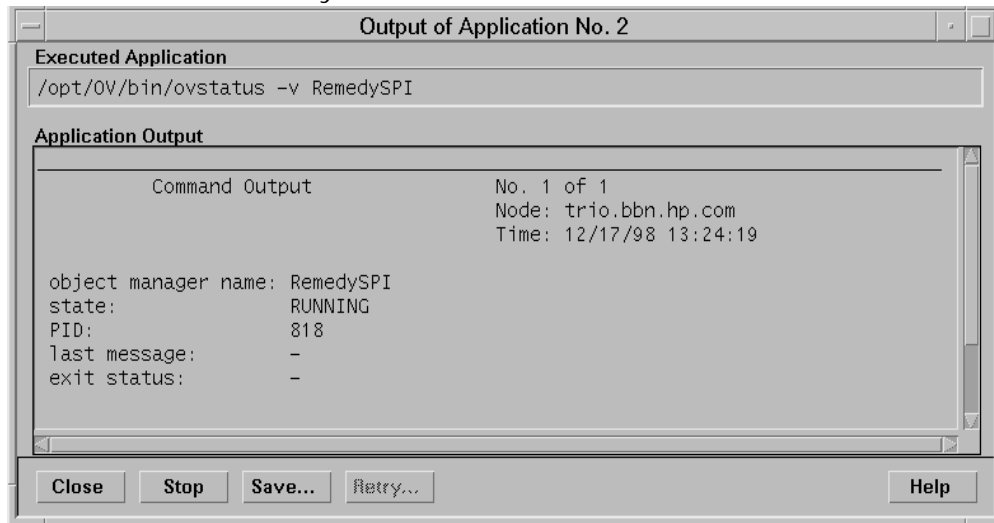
Output of Application No. 2

Executed Application

/opt/OV/bin/ovstatus -v RemedySPI

Application Output

Command Output

No. 1 of 1
Node: trio.bbn.hp.com
Time: 12/17/98 13:24:19

object manager name: RemedySPI
state: RUNNING
PID: 818
last message: -
exit status: -

Close Stop Save... Retry... Help